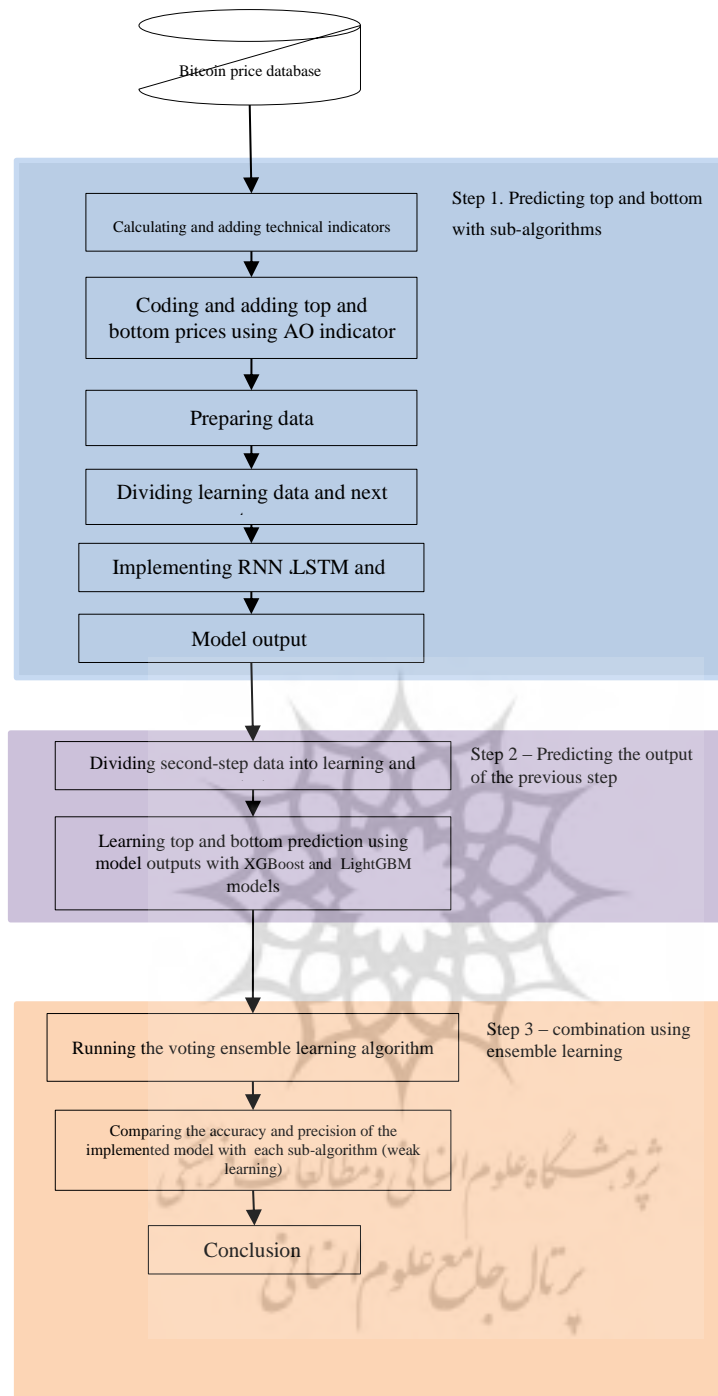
Bitcoin price database

Step 1. Predicting top and bottom with sub-algorithms

Calculating and adding technical indicators

Coding and adding top and bottom prices using AO indicator

Preparing data

Dividing learning data and next

Implementing RNN ,LSTM and

Model output

Step 2 – Predicting the output of the previous step

Dividing second-step data into learning and

Learning top and bottom prediction using model outputs with XGBoost and LightGBM models

Step 3 – combination using ensemble learning

Running the voting ensemble learning algorithm

Comparing the accuracy and precision of the implemented model with each sub-algorithm (weak learning)

Conclusion

پژوهشگاه علوم انسانی و مطالعات فرهنگی
پرتال جامع علوم انسانی